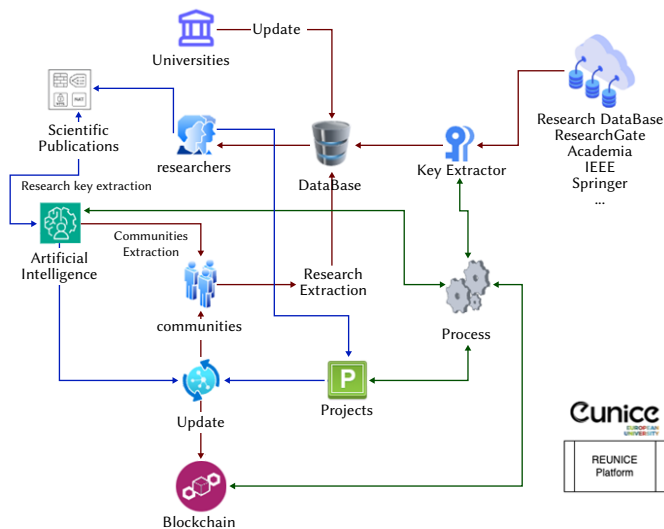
Universities

Update

Research DataBase
ResearchGate
Academia
IEEE
Springer
...

Scientific Publications

researchers

DataBase

Key Extractor

Research key extraction

Artificial Intelligence

Communities Extraction

communities

Research Extraction

Process

Update

Projects

Blockchain

Eunice
EUROPEAN UNIVERSITY

REUNICE Platform